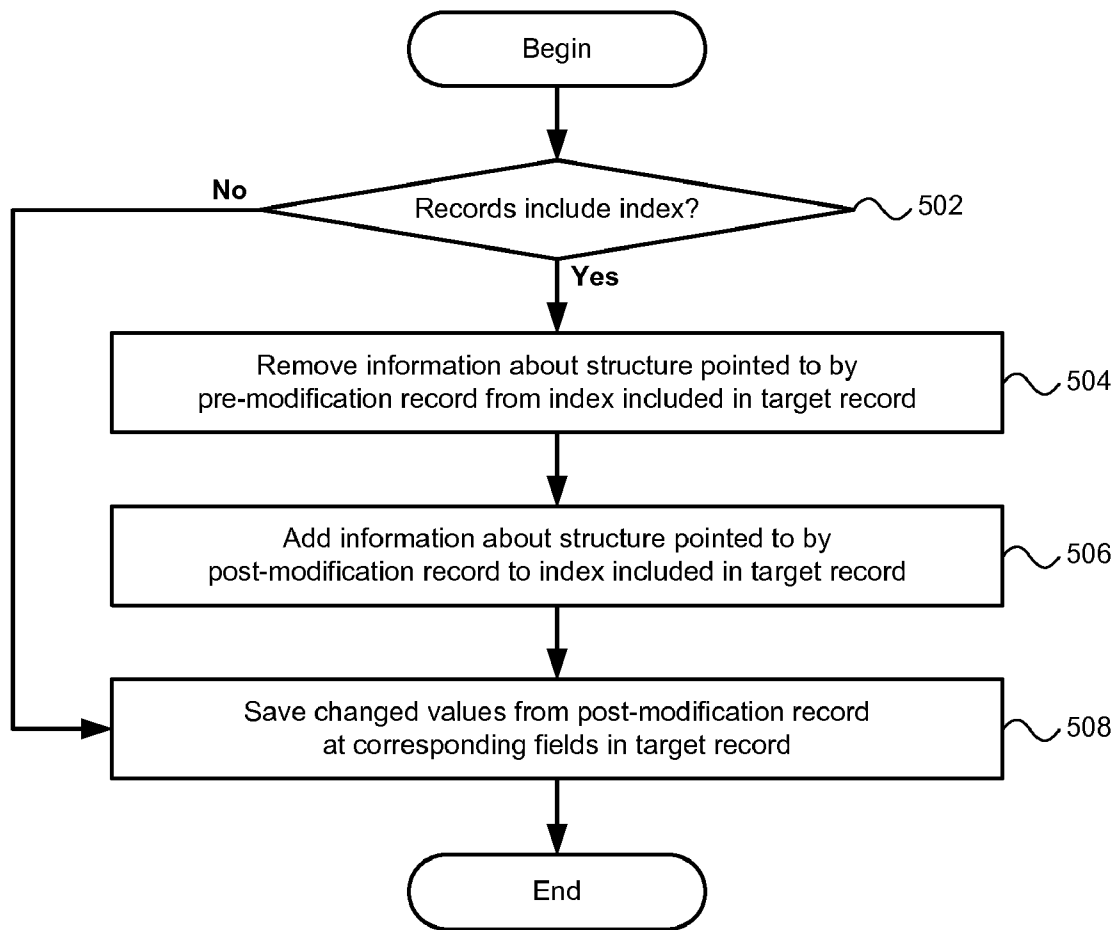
Begin

No

Records include index?

502

Yes

Remove information about structure pointed to by pre-modification record from index included in target record

504

Add information about structure pointed to by post-modification record to index included in target record

506

Save changed values from post-modification record at corresponding fields in target record

508

End